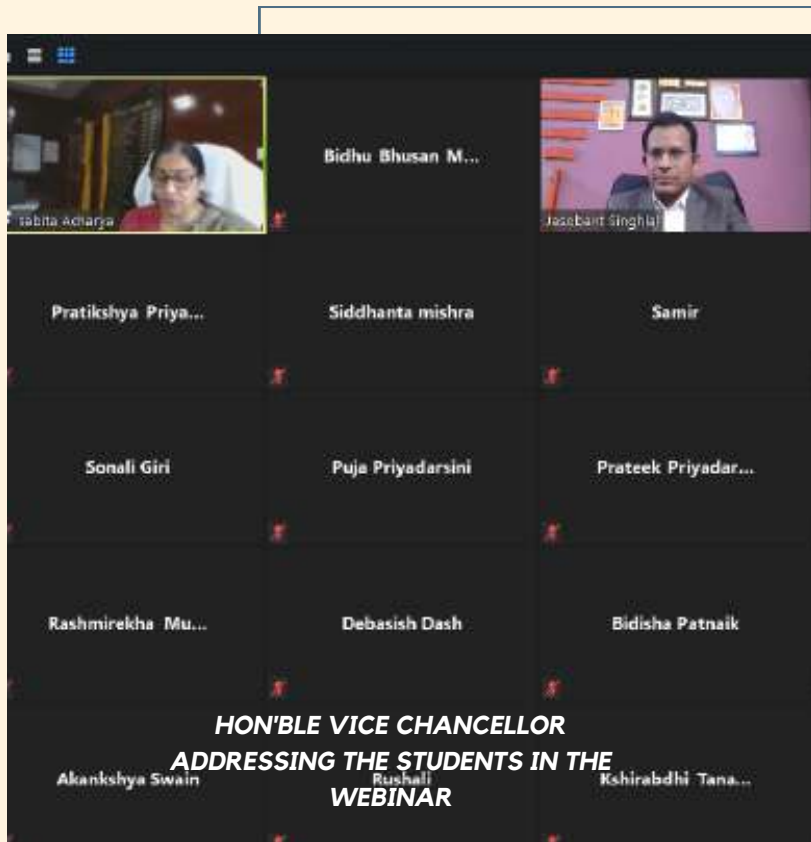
Sabita Acharya

Bidhu Bhusan M...

Jasobant Singhal

Pratikshya Priya...

Siddhanta mishra

Samir

Sonali Giri

Puja Priyadarsini

Prateek Priyadar...

Rashmirekha Mu...

Debasish Dash

Bidisha Patnaik

Akankshya Swain

Rushali

Kshirabdhi Tana...

HON'BLE VICE CHANCELLOR ADDRESSING THE STUDENTS IN THE WEBINAR